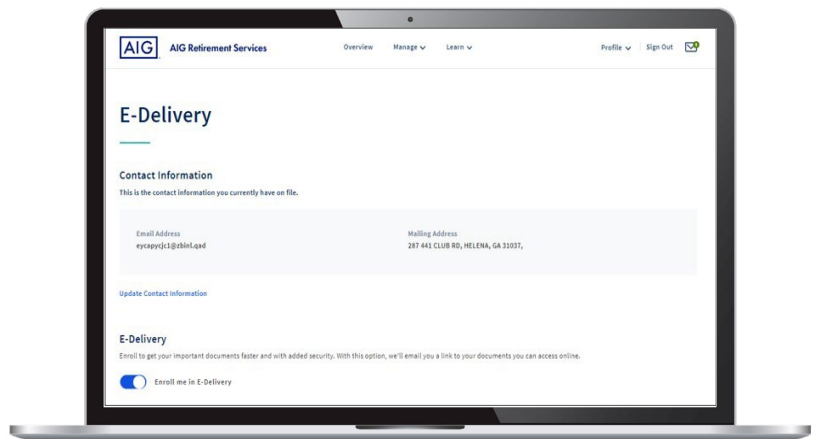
AIG AIG Retirement Services

Overview Manage Learn

Profile Sign Out

E-Delivery

Contact Information

This is the contact information you currently have on file.

Email Address
eycapycjc1@zbinl.qad

Mailing Address
287 441 CLUB RD, HELENA, GA 31037,

Update Contact Information

E-Delivery

Enroll to get your important documents faster and with added security. With this option, we'll email you a link to your documents you can access online.

Enroll me in E-Delivery